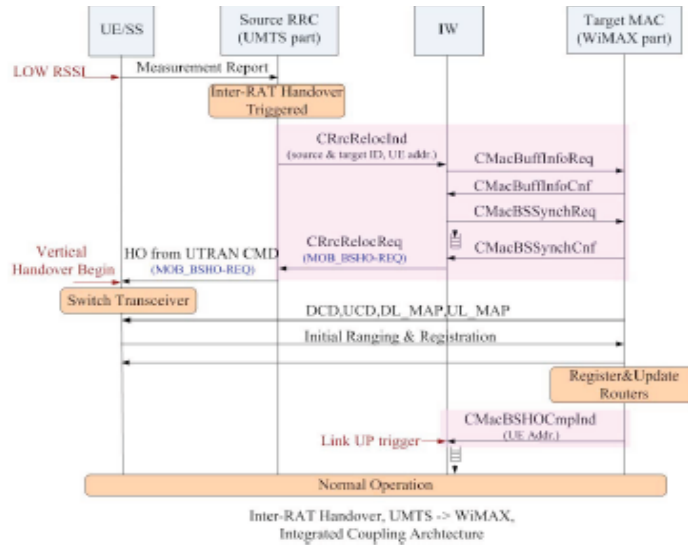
UE/SS

Source RRC (UMTS part)

IW

Target MAC (WiMAX part)

LOW RSSI

Measurement Report

Inter-RAT Handover Triggered

CRrcRelocInd (source & target ID, UE addr.)

CMacBuffInfoReq

CMacBuffInfoCnf

CMacBSSynchReq

CMacBSSynchCnf

CRrcRelocReq (MOB_BSHO-REQ)

Vertical Handover Begin

HO from UTRAN CMD (MOB_BSHO-REQ)

Switch Transceiver

DCD,UCD,DL_MAP,UL_MAP

Initial Ranging & Registration

Register&Update Routers

CMacBSHOCmpInd (UE Addr.)

Link UP trigger

Normal Operation

Inter-RAT Handover, UMTS -> WiMAX, Integrated Coupling Archtecture